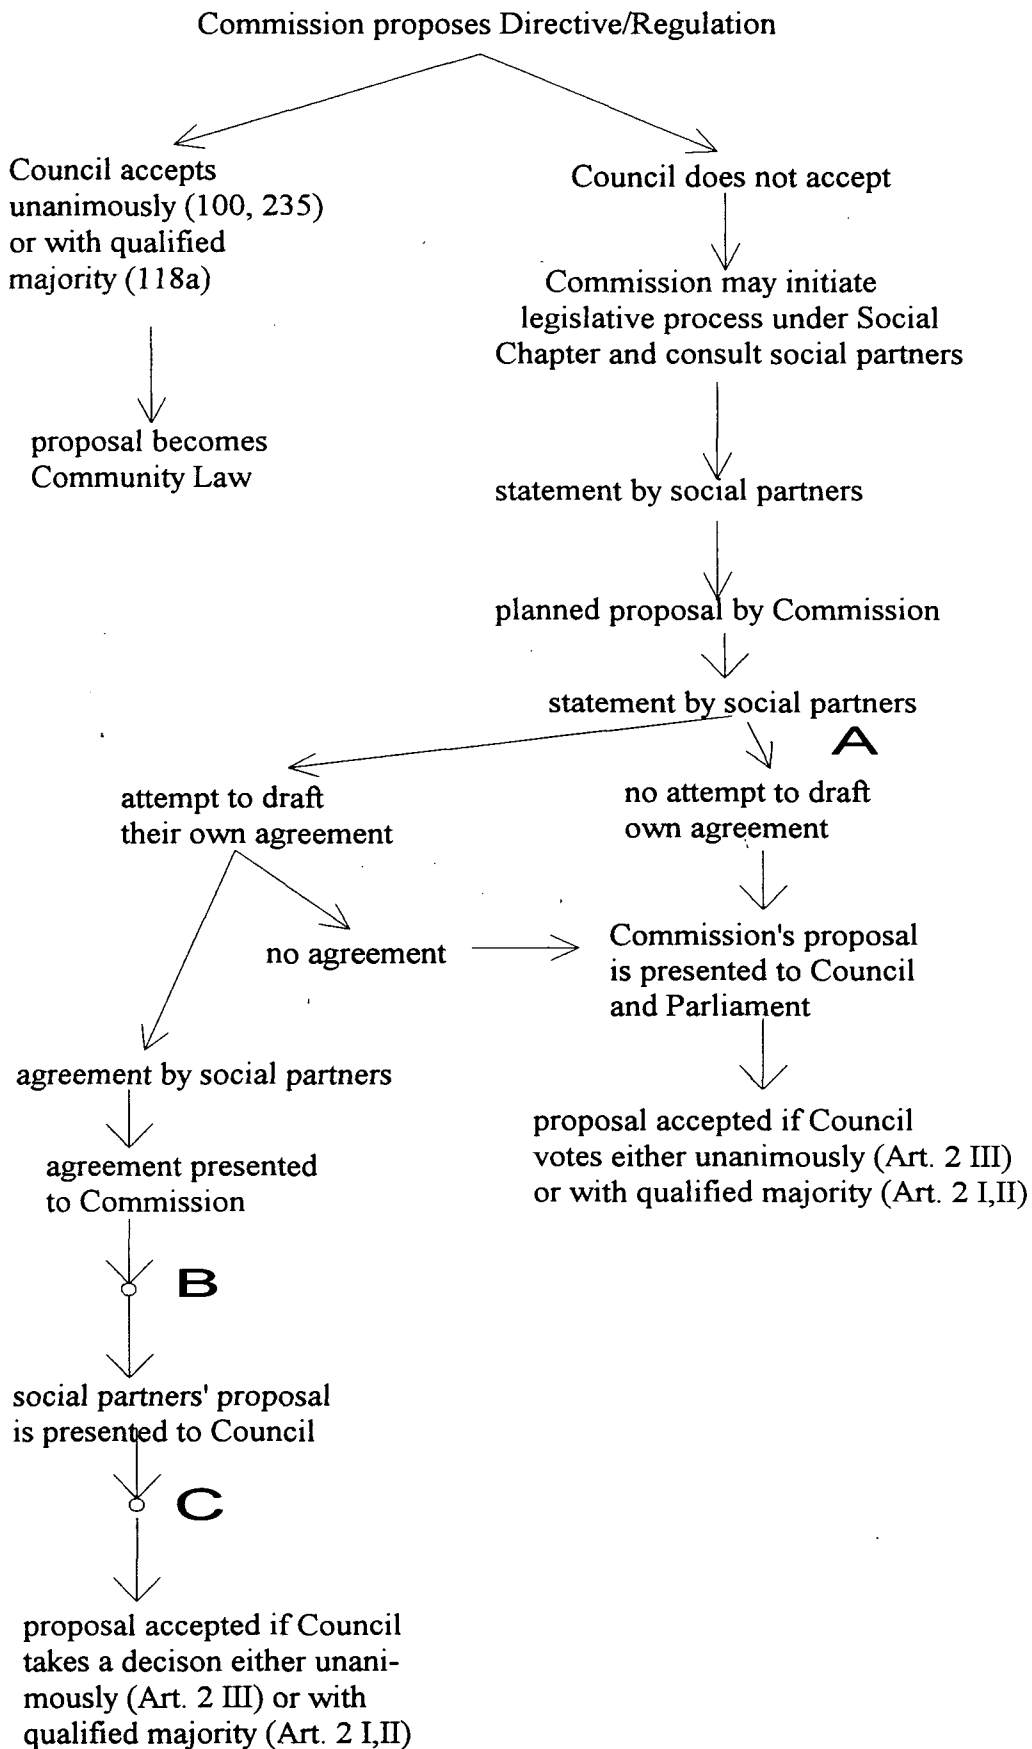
Commission proposes Directive/Regulation

Council accepts unanimously (100, 235) or with qualified majority (118a)

Council does not accept

proposal becomes Community Law

Commission may initiate legislative process under Social Chapter and consult social partners

statement by social partners

planned proposal by Commission

statement by social partners

A

attempt to draft their own agreement

no attempt to draft own agreement

no agreement

Commission's proposal is presented to Council and Parliament

agreement by social partners

proposal accepted if Council votes either unanimously (Art. 2 III) or with qualified majority (Art. 2 I,II)

agreement presented to Commission

B

social partners' proposal is presented to Council

C

proposal accepted if Council takes a decison either unanimously (Art. 2 III) or with qualified majority (Art. 2 I,II)